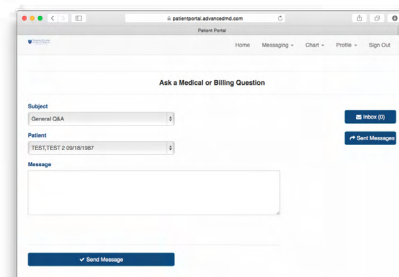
patientportal.advancedmd.com

Patient Portal

Home Messaging Chart Profile Sign Out

Ask a Medical or Billing Question

Subject

General Q&A

Patient

TEST,TEST 2 09/16/1987

Message

Inbox (0)

Sent Messages

Send Message